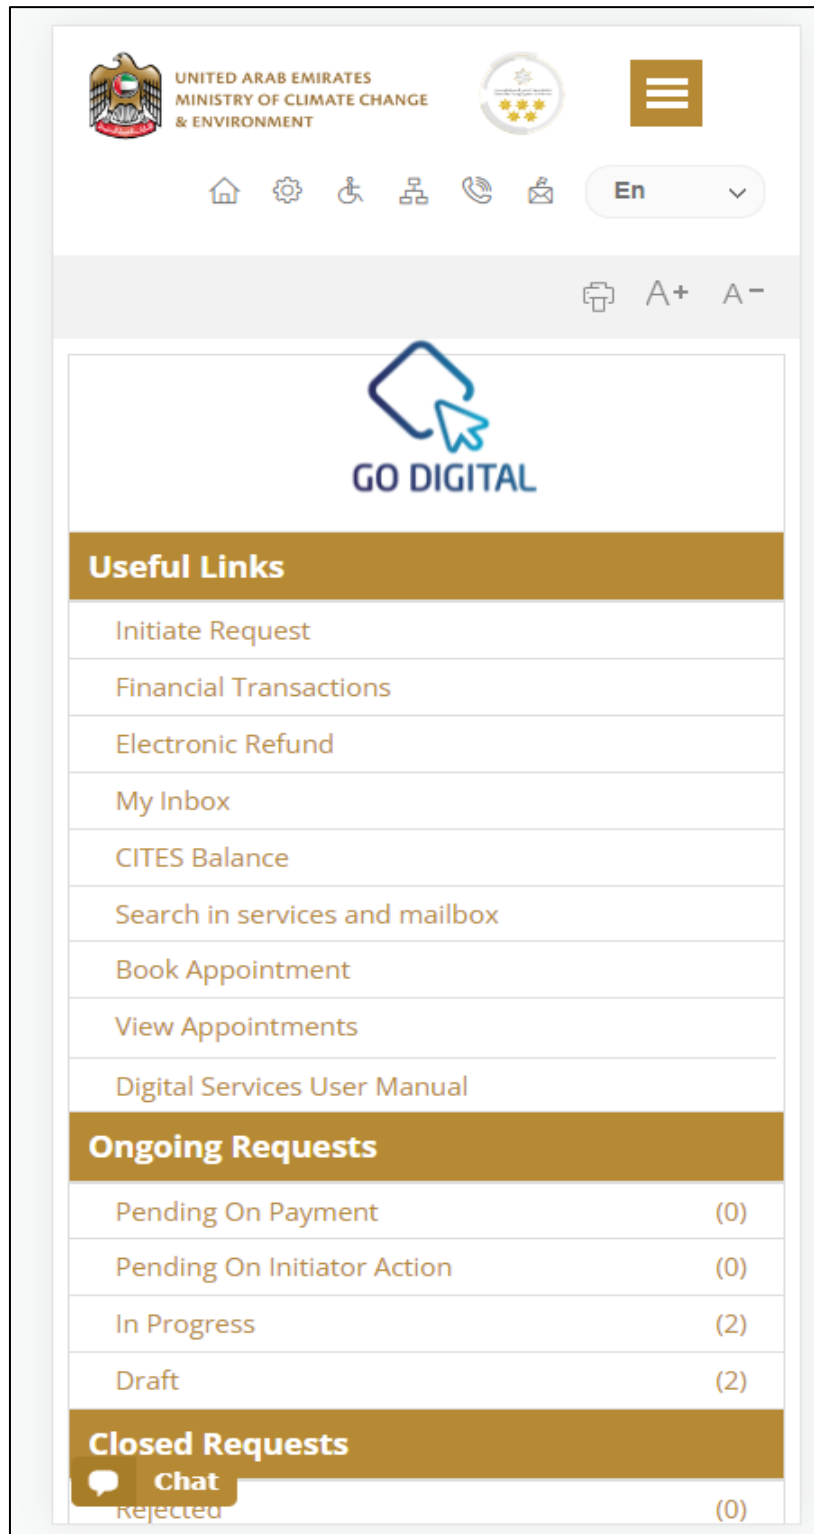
UNITED ARAB EMIRATES
MINISTRY OF CLIMATE CHANGE
& ENVIRONMENT

En

A+ A−

GO DIGITAL

Useful Links

Initiate Request

Financial Transactions

Electronic Refund

My Inbox

CITES Balance

Search in services and mailbox

Book Appointment

View Appointments

Digital Services User Manual

Ongoing Requests

| | |
|---|---|
| Pending On Payment | (0) |
| Pending On Initiator Action | (0) |
| In Progress | (2) |
| Draft | (2) |

Closed Requests

Chat

Rejected (0)